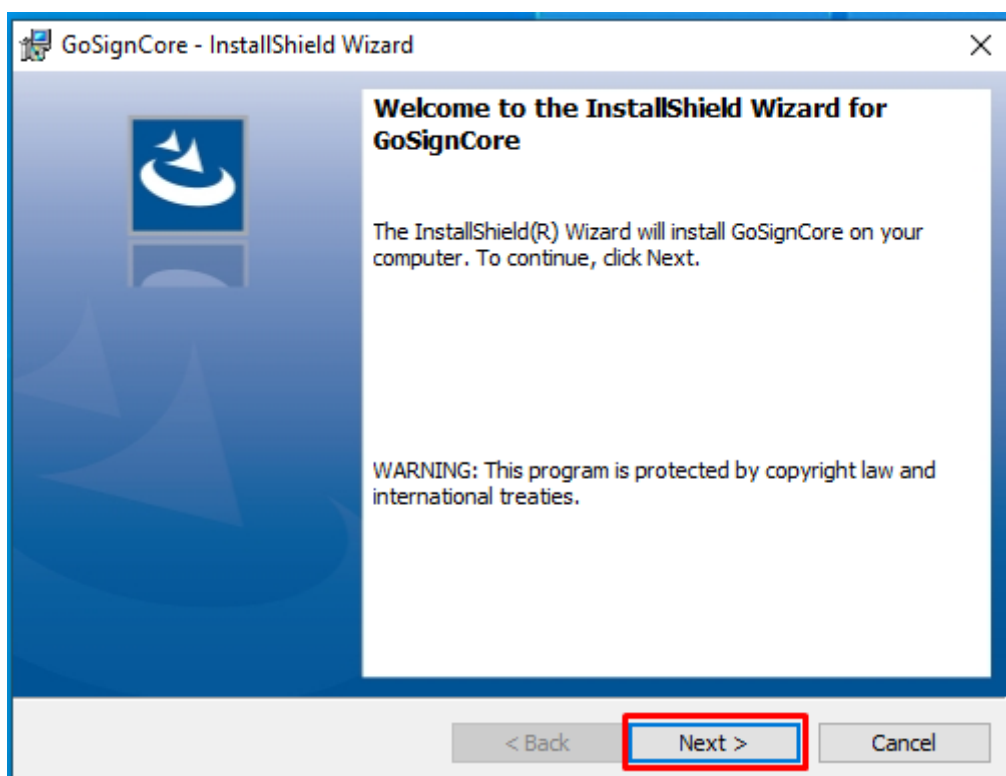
GoSignCore - InstallShield Wizard

×

Welcome to the InstallShield Wizard for GoSignCore

The InstallShield(R) Wizard will install GoSignCore on your computer. To continue, click Next.

WARNING: This program is protected by copyright law and international treaties.

< Back

Next >

Cancel